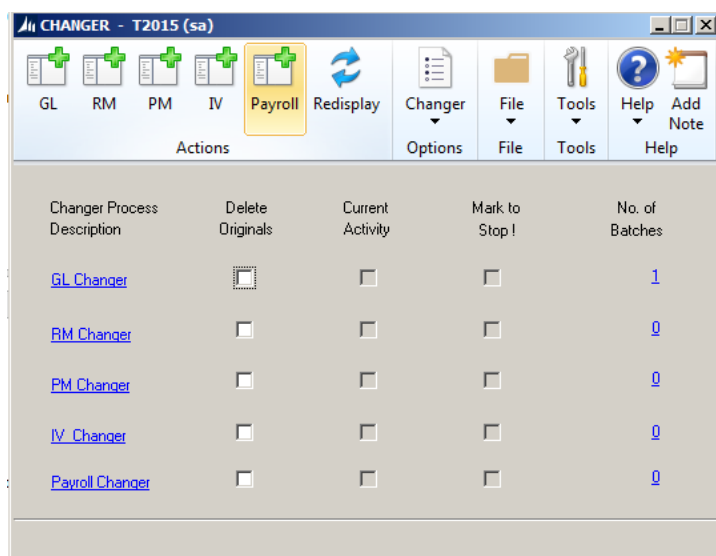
CHANGER - T2015 (sa)

GL RM PM IV Payroll Redisplay
Actions
Changer
Options
File
File
Tools
Tools
Help Add Note
Help

| Changer Process Description | Delete Originals | Current Activity | Mark to Stop ! | No. of Batches |
|---|---|---|---|---|
| GL Changer | | | | 1 |
| RM Changer | | | | 0 |
| PM Changer | | | | 0 |
| IV Changer | | | | 0 |
| Payroll Changer | | | | 0 |